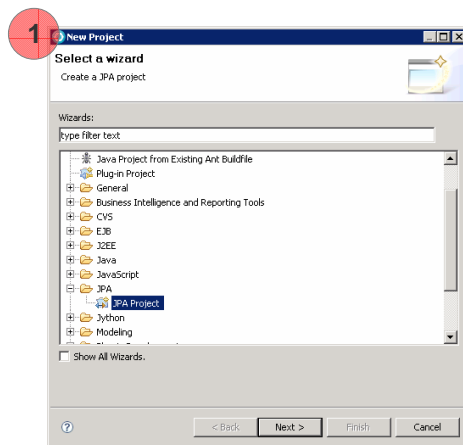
1

New Project

Select a wizard

Create a JPA project

Wizards:

type filter text

Java Project from Existing Ant Buildfile
Plug-in Project
General
Business Intelligence and Reporting Tools
CVS
EJB
J2EE
Java
JavaScript
JPA
JPA Project
Jython
Modeling
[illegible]

Show All Wizards.

?

< Back
Next >
Finish
Cancel